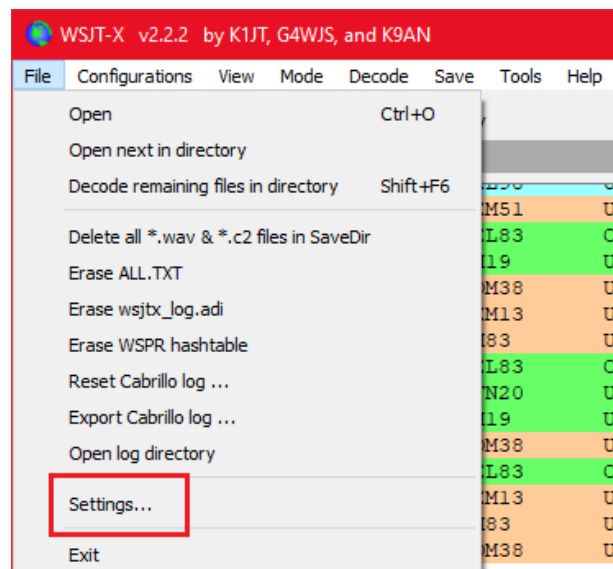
WSJT-X v2.2.2 by K1JT, G4WJS, and K9AN

File Configurations View Mode Decode Save Tools Help

Open Ctrl+O
Open next in directory
Decode remaining files in directory Shift+F6
Delete all *.wav & *.c2 files in SaveDir
Erase ALL.TXT
Erase wsjtx_log.adi
Erase WSPR hashtable
Reset Cabrillo log ...
Export Cabrillo log ...
Open log directory
Settings...
Exit

M51 U
L83 C
I19 U
M38 U
M13 U
I83 U
L83 C
N20 U
I19 U
M38 U
L83 C
M13 U
I83 U
M38 U